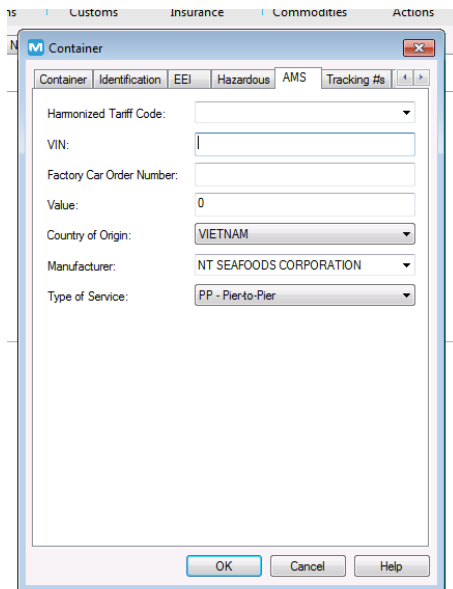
ns Customs Insurance Commodities Actions

N

M Container

Container | Identification | EEI | Hazardous | AMS | Tracking #s

Harmonized Tariff Code:

VIN:

Factory Car Order Number:

Value: 0

Country of Origin: VIETNAM

Manufacturer: NT SEAFOODS CORPORATION

Type of Service: PP - Pier-to-Pier

OK Cancel Help